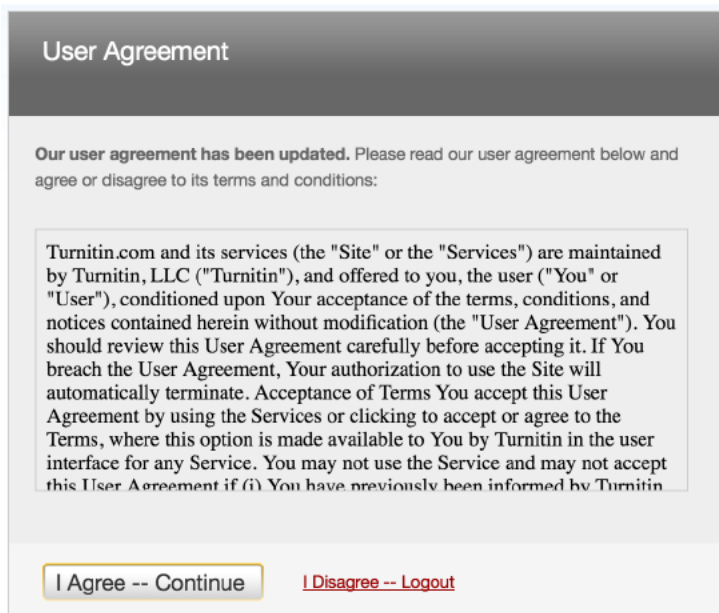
User Agreement

**Our user agreement has been updated.** Please read our user agreement below and agree or disagree to its terms and conditions:

Turnitin.com and its services (the "Site" or the "Services") are maintained by Turnitin, LLC ("Turnitin"), and offered to you, the user ("You" or "User"), conditioned upon Your acceptance of the terms, conditions, and notices contained herein without modification (the "User Agreement"). You should review this User Agreement carefully before accepting it. If You breach the User Agreement, Your authorization to use the Site will automatically terminate. Acceptance of Terms You accept this User Agreement by using the Services or clicking to accept or agree to the Terms, where this option is made available to You by Turnitin in the user interface for any Service. You may not use the Service and may not accept this User Agreement if (i) You have previously been informed by Turnitin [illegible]

I Agree -- Continue

I Disagree -- Logout